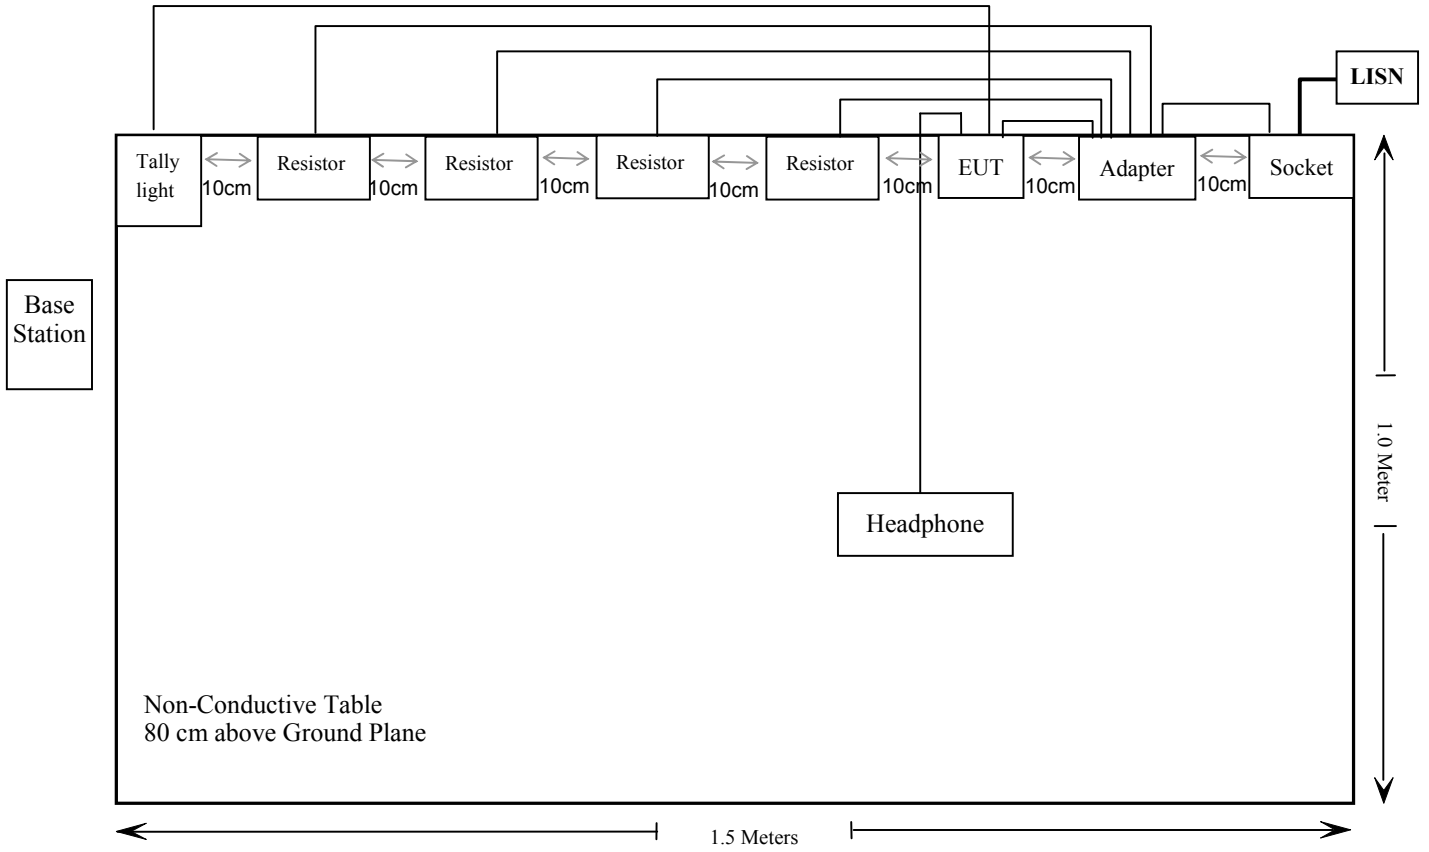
LISN

Tally light
10cm
Resistor
10cm
Resistor
10cm
Resistor
10cm
Resistor
10cm
EUT
10cm
Adapter
10cm
Socket

Base Station

Headphone

1.0 Meter

Non-Conductive Table
80 cm above Ground Plane

1.5 Meters